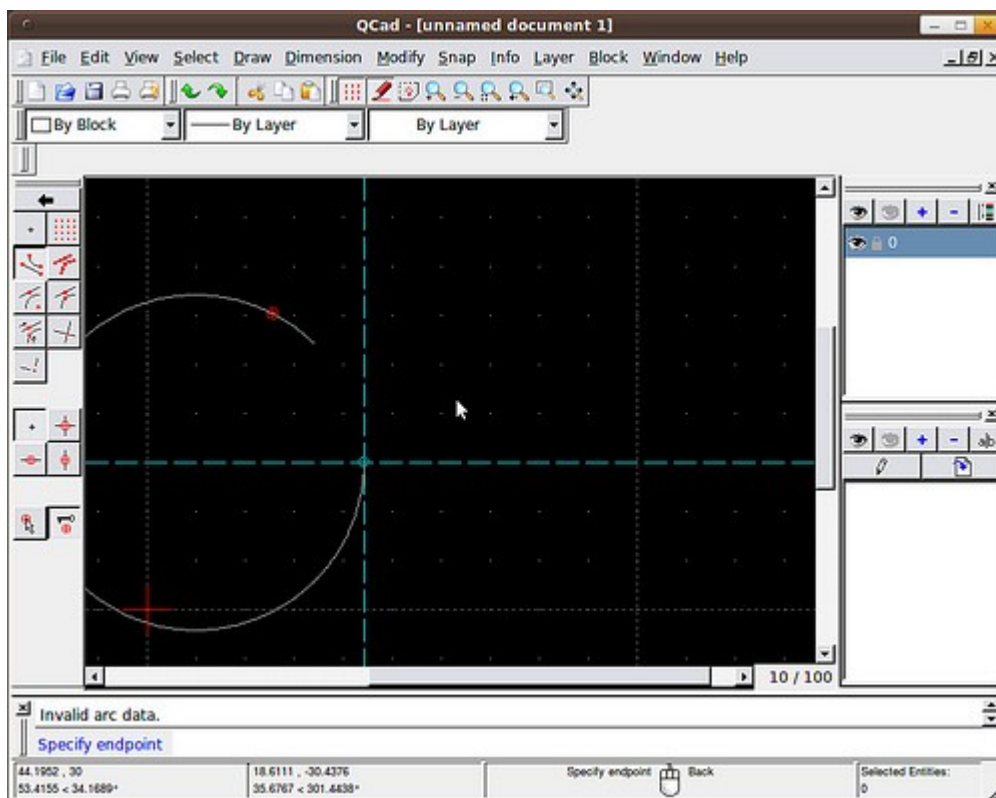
QCad - [unnamed document 1]

File Edit View Select Draw Dimension Modify Snap Info Layer Block Window Help

By Block
By Layer
By Layer

0

10 / 100

Invalid arc data.
Specify endpoint

44.1952 , 30
53.4155 < 34.1689°

18.6111 , -30.4376
35.6767 < 301.4438°

Specify endpoint Back

Selected Entities:
0